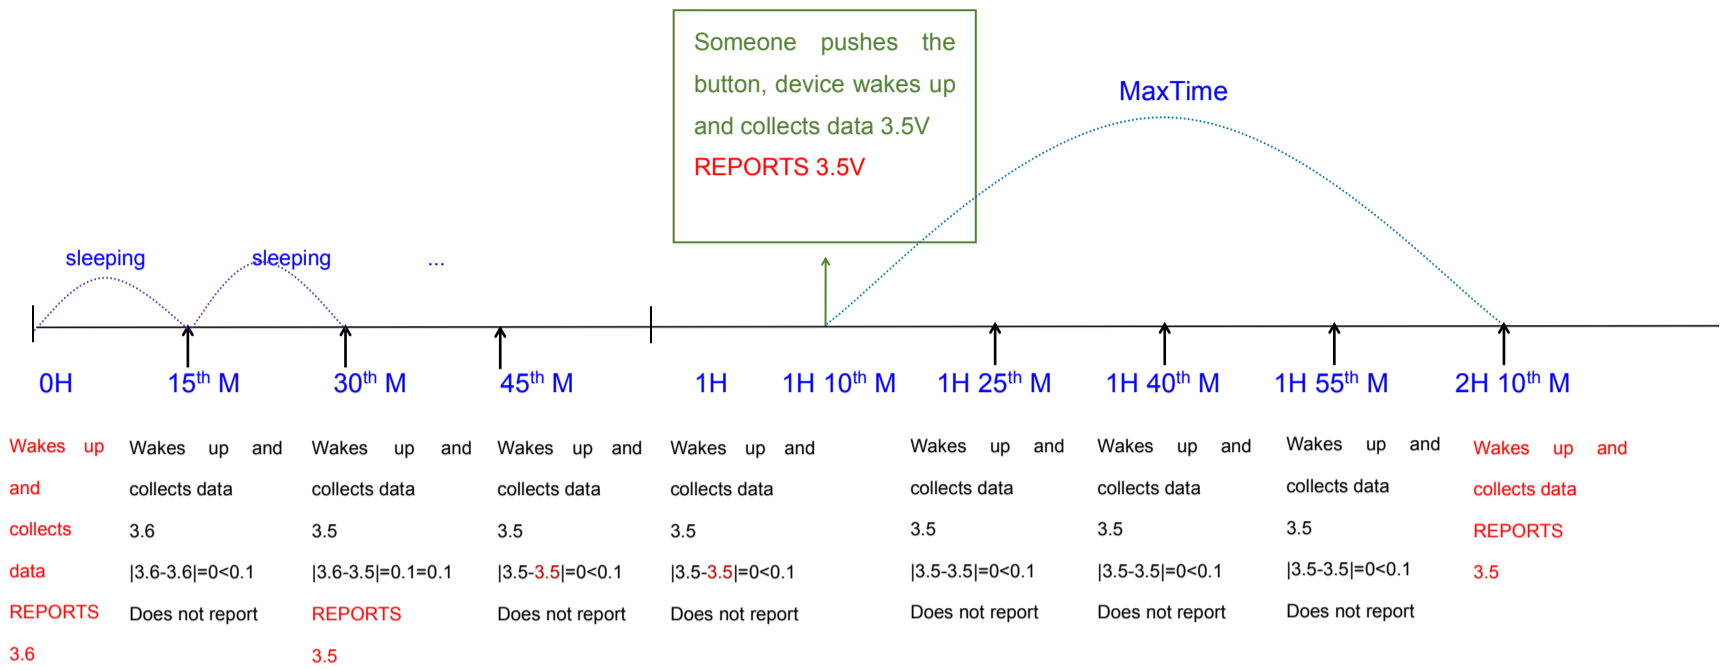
Someone pushes the button, device wakes up and collects data 3.5V
REPORTS 3.5V

MaxTime

sleeping

sleeping

...

0H

$15^{th}$ M

$30^{th}$ M

$45^{th}$ M

1H

1H $10^{th}$ M

1H $25^{th}$ M

1H $40^{th}$ M

1H $55^{th}$ M

2H $10^{th}$ M

Wakes up and collects data REPORTS 3.6

Wakes up and collects data 3.6 |3.6-3.6|=0<0.1 Does not report

Wakes up and collects data 3.5 |3.6-3.5|=0.1=0.1 REPORTS 3.5

Wakes up and collects data 3.5 |3.5-3.5|=0<0.1 Does not report

Wakes up and collects data 3.5 |3.5-3.5|=0<0.1 Does not report

Wakes up and collects data 3.5 |3.5-3.5|=0<0.1 Does not report

Wakes up and collects data 3.5 |3.5-3.5|=0<0.1 Does not report

Wakes up and collects data 3.5 |3.5-3.5|=0<0.1 Does not report

Wakes up and collects data REPORTS 3.5